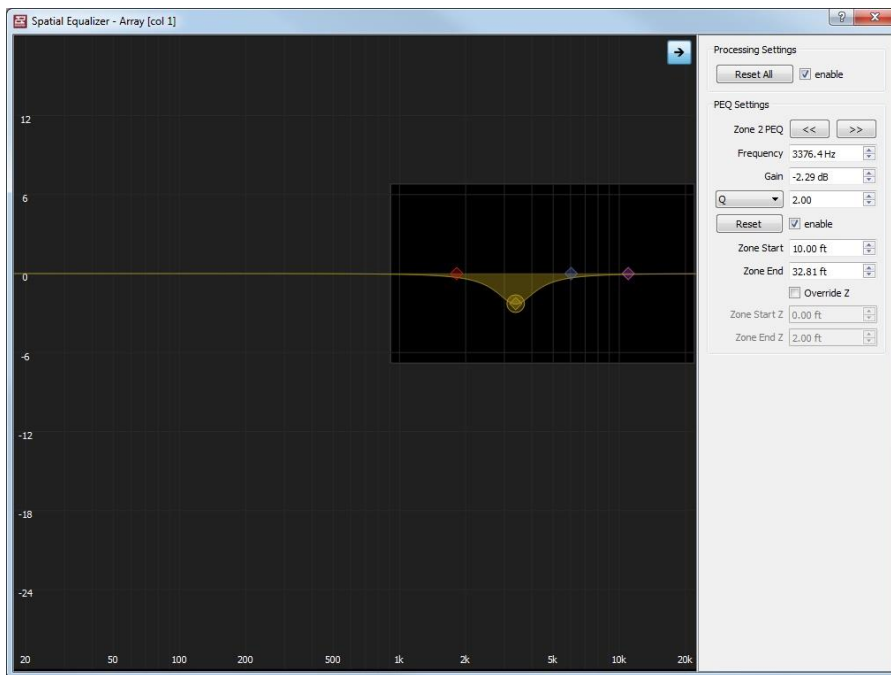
Spatial Equalizer - Array [col 1]

?
x

12
6
0
-6
-12
-18
-24

20
50
100
200
500
1k
2k
5k
10k
20k

Processing Settings
Reset All
enable

PEQ Settings
Zone 2 PEQ
<<
>>
Frequency 3376.4 Hz
Gain -2.29 dB
Q
2.00
Reset
enable
Zone Start 10.00 ft
Zone End 32.81 ft
Override Z
Zone Start Z 0.00 ft
Zone End Z 2.00 ft